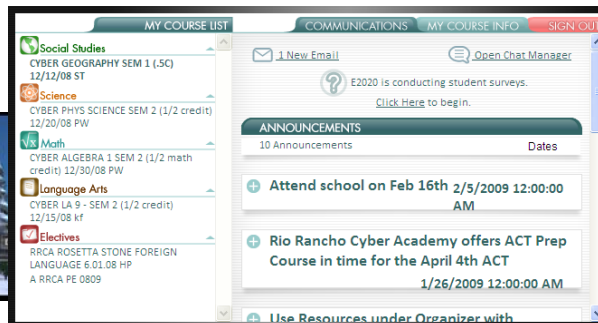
MY COURSE LIST

Social Studies
CYBER GEOGRAPHY SEM 1 (.5C) 12/12/08 ST

Science
CYBER PHYS SCIENCE SEM 2 (1/2 credit) 12/20/08 PW

Math
CYBER ALGEBRA 1 SEM 2 (1/2 math credit) 12/30/08 PW

Language Arts
CYBER LA 9 - SEM 2 (1/2 credit) 12/15/08 kf

Electives
RRCA ROSETTA STONE FOREIGN LANGUAGE 6.01.08 HP
A RRCA PE 0809

COMMUNICATIONS
MY COURSE INFO
SIGN OUT

1 New Email
Open Chat Manager

E2020 is conducting student surveys.
Click Here to begin.

ANNOUNCEMENTS
10 Announcements
Dates

Attend school on Feb 16th 2/5/2009 12:00:00 AM

Rio Rancho Cyber Academy offers ACT Prep Course in time for the April 4th ACT
1/26/2009 12:00:00 AM

Use Resources under Organizer with